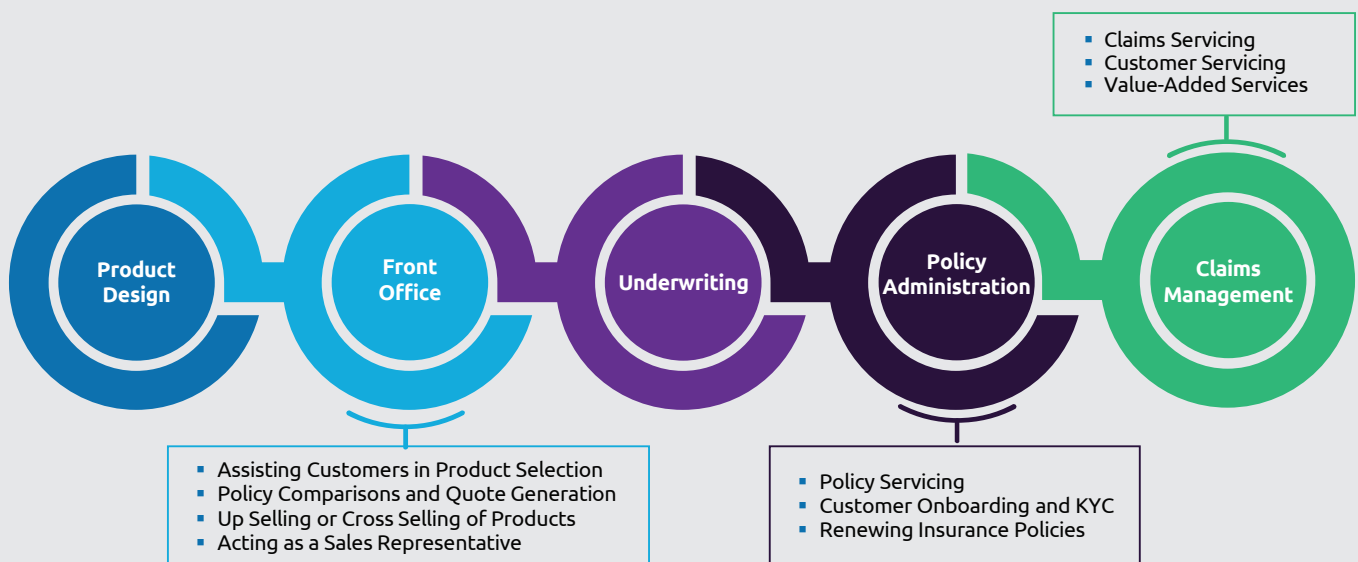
- Claims Servicing
- Customer Servicing
- Value-Added Services

Product Design

Front Office

Underwriting

Policy Administration

Claims Management

- Assisting Customers in Product Selection
- Policy Comparisons and Quote Generation
- Up Selling or Cross Selling of Products
- Acting as a Sales Representative

- Policy Servicing
- Customer Onboarding and KYC
- Renewing Insurance Policies